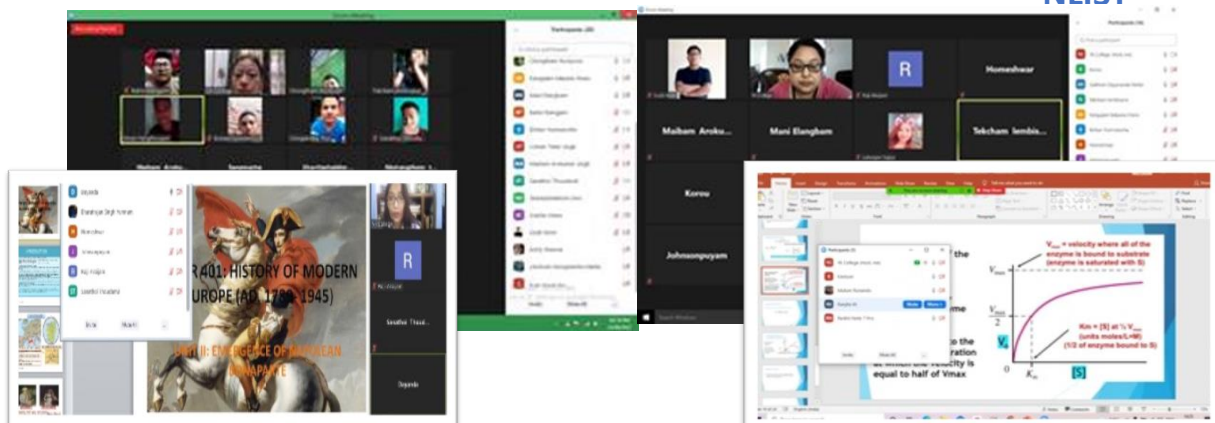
NEIST

Zoom Meeting

Participants (20)

Maibam Aroku...

Mani Elangbam

Homeshwar

Tekcham Iembis...

Korou

Johnsonpuyam

R

R 401: HISTORY OF MODERN EUROPE (AD 1789 - 1945)

UNIT II: EMERGENCE OF NAPOLEAN BONAPARTE

Participants (6)

Mute All

$V_{max}$ = velocity where all of the enzyme is bound to substrate (enzyme is saturated with S)

Km = [S] at ½ $V_{max}$ (units moles/L=M) (1/2 of enzyme bound to S)

$V_{max}$

$\frac{V_{max}}{2}$

$V_o$

0

$K_m$

[S]

equal to half of Vmax